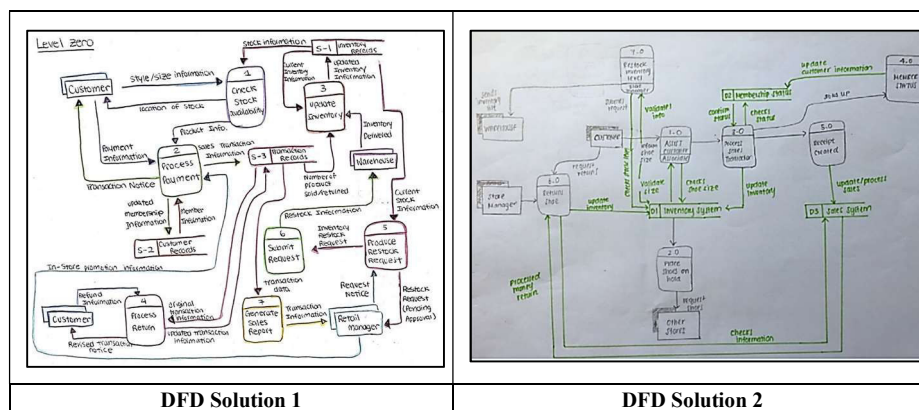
Level Zero

Stock information

S-1 Inventory Records

Customer

Style/size information

1 Check Stock Availability

Location of Stock

Current Inventory Information

Updated Inventory Information

3 Update Inventory

Product Info.

Payment Information

2 Process Payment

Sales transaction Information

S-3 Transaction Records

Inventory Depleted

Warehouse

Transaction Notice

Number of Product Sold/Returned

Current Stock Information

Updated membership Information

Member Information

Restock Information

S-2 Customer Records

6 Submit Request

Inventory Restock Request

5 Produce Restock Request

In-Store promotion information

Transaction data

Refund Information

Customer

4 Process Return

original transaction information

7 Generate Sales Report

Transaction Information

Request Notice

Restock Request (Pending Approval)

Retail manager

Revised transaction notice

Updated transaction information

DFD Solution 1

7.0 Restock inventory levels

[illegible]

Warehouse

Store request

Validate info

1.0 Allot customer allowance

3.0 Access sales transaction

D2 Membership status

Update customer information

4.0 Renew Status

Customer

Inform shoe size

Confirm status

Check status

Send list

5.0 Receipt created

Store Manager

request return

6.0 Return shoe

Validate size

Check shoe size

Update inventory

Update inventory

Update/process sales

D1 Inventory System

D3 Sales System

Check shoe size

2.0 Place shoes on hold

request shoes

Order shoes

Processed money return

Check information

DFD Solution 2